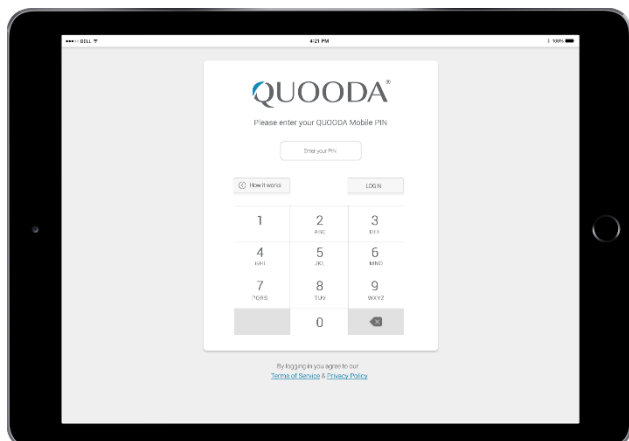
••••○ BELL

4:21 PM

100%

QUOODA®

Please enter your QUOODA Mobile PIN

Enter your PIN

How it works

LOG IN

1

2
ABC

3
DEF

4
GHI

5
JKL

6
MNO

7
PQRS

8
TUV

9
WXYZ

0

By logging in you agree to our
Terms of Service & Privacy Policy